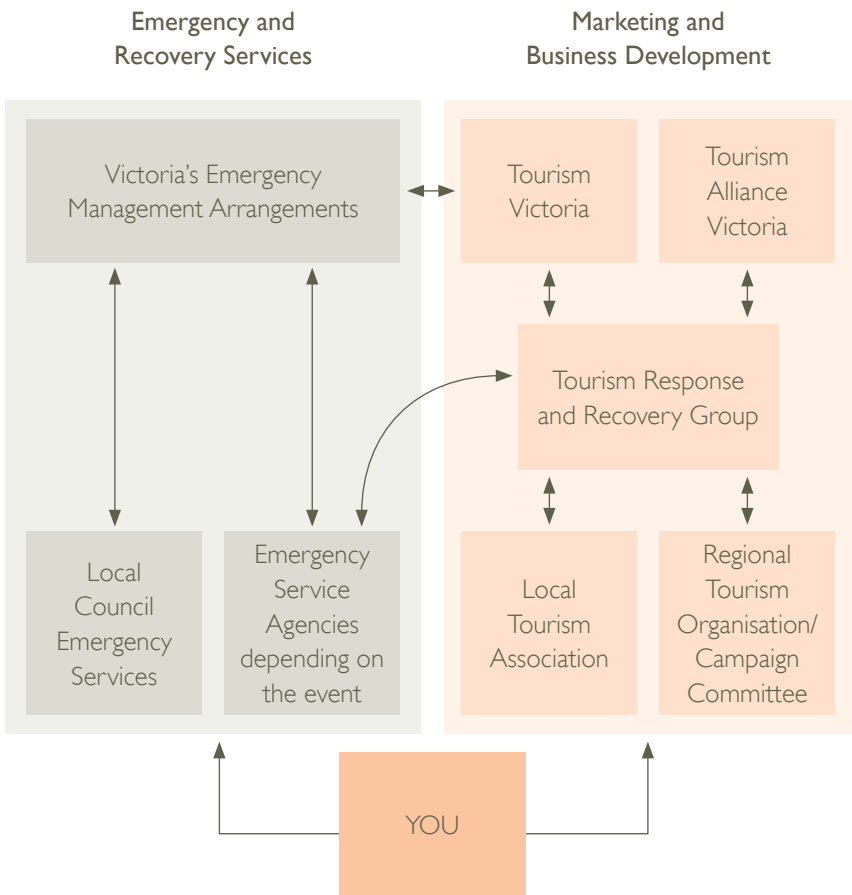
Emergency and Recovery Services

Marketing and Business Development

Victoria's Emergency Management Arrangements

Tourism Victoria

Tourism Alliance Victoria

Tourism Response and Recovery Group

Local Council Emergency Services

Emergency Service Agencies depending on the event

Local Tourism Association

Regional Tourism Organisation/ Campaign Committee

YOU